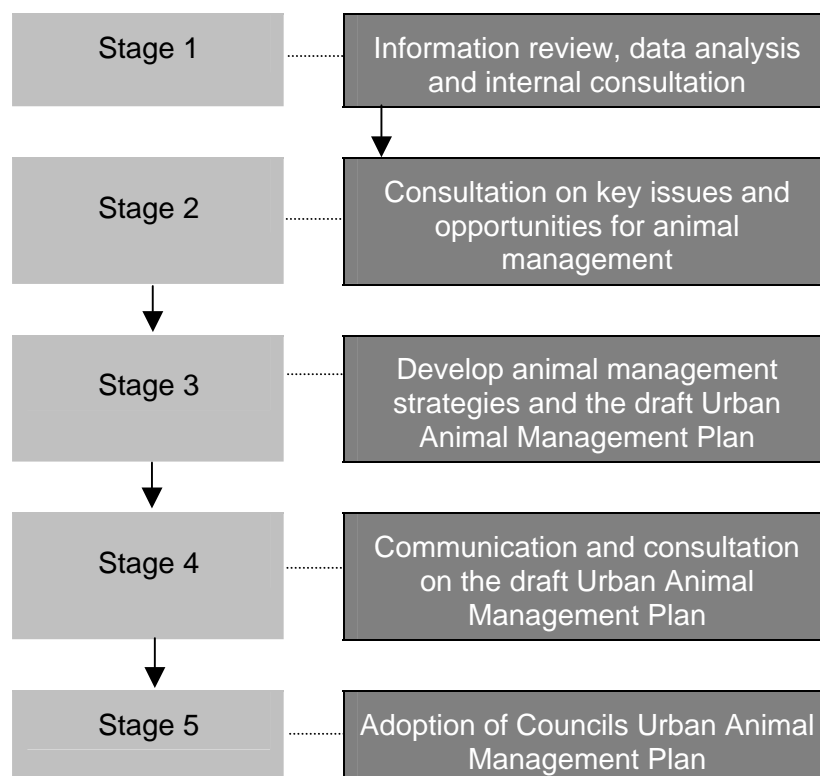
Stage 1

Information review, data analysis and internal consultation

Stage 2

Consultation on key issues and opportunities for animal management

Stage 3

Develop animal management strategies and the draft Urban Animal Management Plan

Stage 4

Communication and consultation on the draft Urban Animal Management Plan

Stage 5

Adoption of Councils Urban Animal Management Plan